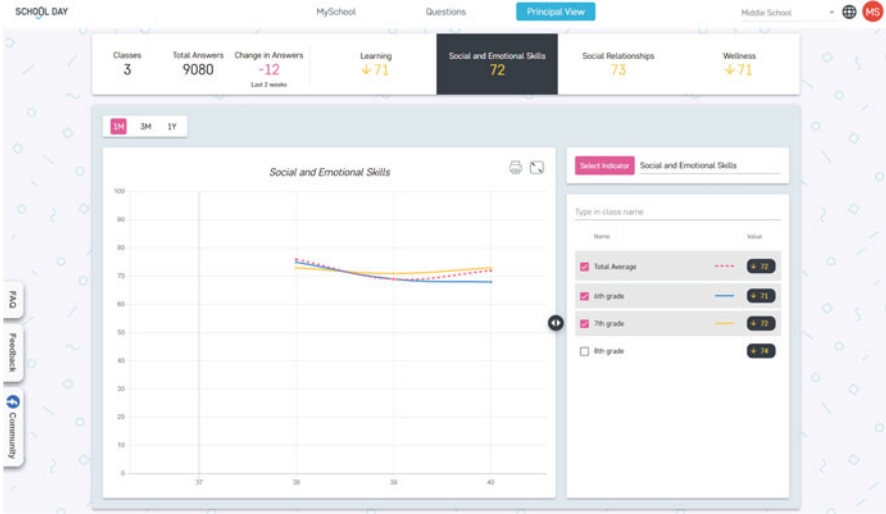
SCHOOL DAY

MySchool Questions Principal View

Middle School

MS

Classes
3

Total Answers
9080

Change in Answers
-12
Last 2 weeks

Learning
↓71

Social and Emotional Skills
72

Social Relationships
73

Wellness
↓71

1M 3M 1Y

Social and Emotional Skills

100
90
80
70
60
50
40
30
20
10
0

37 38 39 40

Select Indicator Social and Emotional Skills

Type in class name

Name Value

Total Average ↓72

6th grade ↓71

7th grade ↓72

8th grade ↓74

FAQ

Feedback

Community